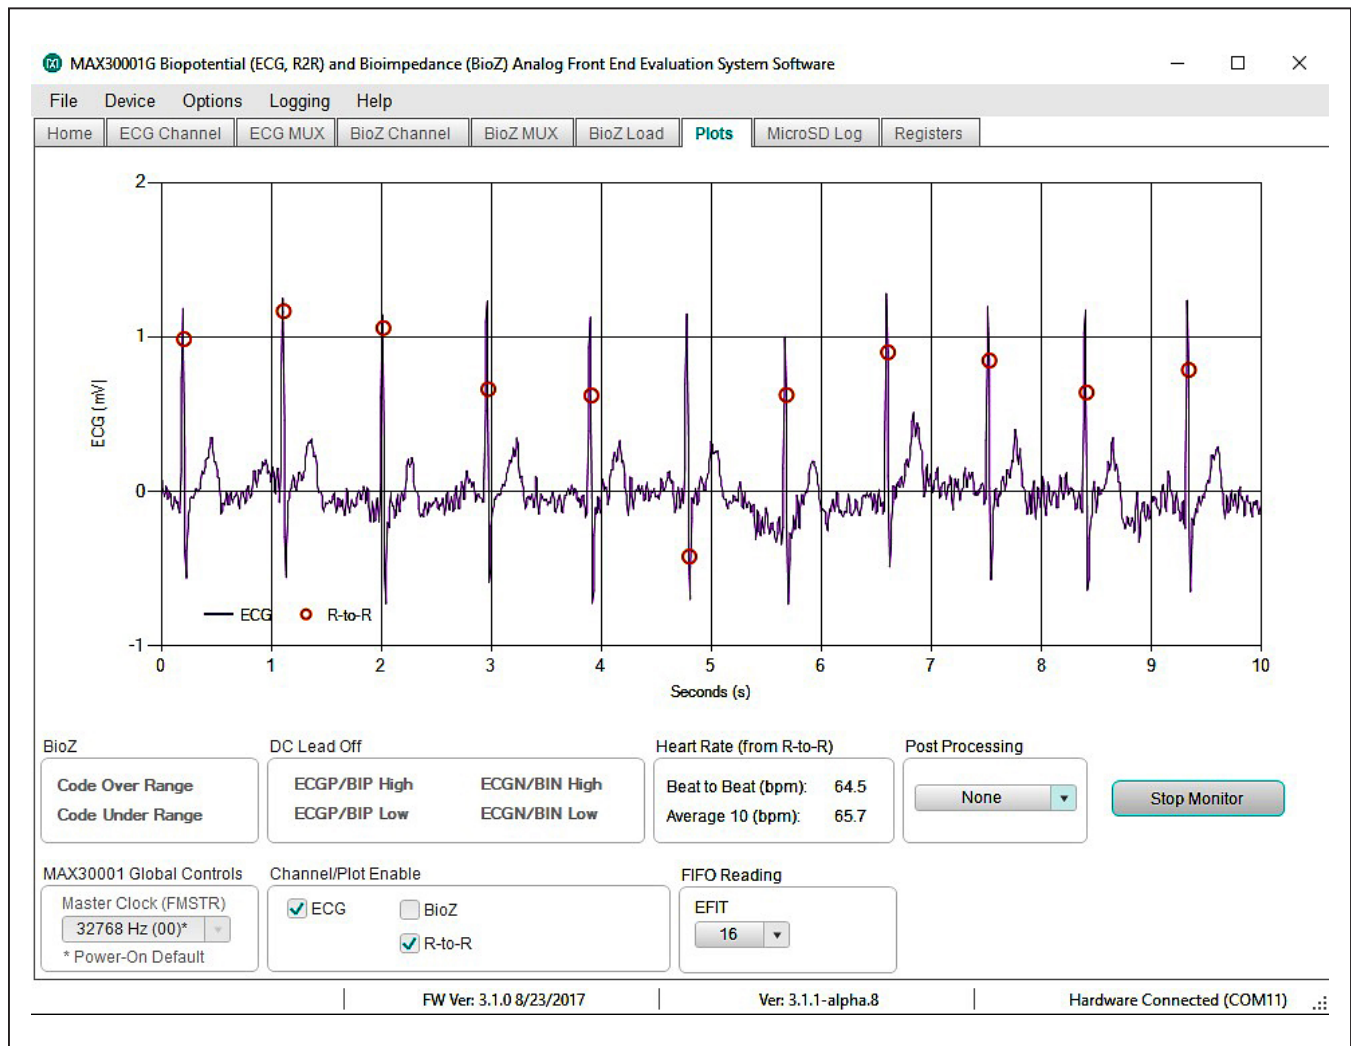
MAX30001G Biopotential (ECG, R2R) and Bioimpedance (BioZ) Analog Front End Evaluation System Software

File Device Options Logging Help

Home ECG Channel ECG MUX BioZ Channel BioZ MUX BioZ Load Plots MicroSD Log Registers

2
1
0
-1
ECG (mV)
ECG R-to-R
0 1 2 3 4 5 6 7 8 9 10
Seconds (s)

BioZ
Code Over Range
Code Under Range

DC Lead Off
ECGP/BIP High ECGN/BIN High
ECGP/BIP Low ECGN/BIN Low

Heart Rate (from R-to-R)
Beat to Beat (bpm): 64.5
Average 10 (bpm): 65.7

Post Processing
None

Stop Monitor

MAX30001 Global Controls
Master Clock (FMSTR)
32768 Hz (00)*
* Power-On Default

Channel/Plot Enable
ECG BioZ
R-to-R

FIFO Reading
EFIT
16

FW Ver: 3.1.0 8/23/2017 Ver: 3.1.1-alpha.8 Hardware Connected (COM11)